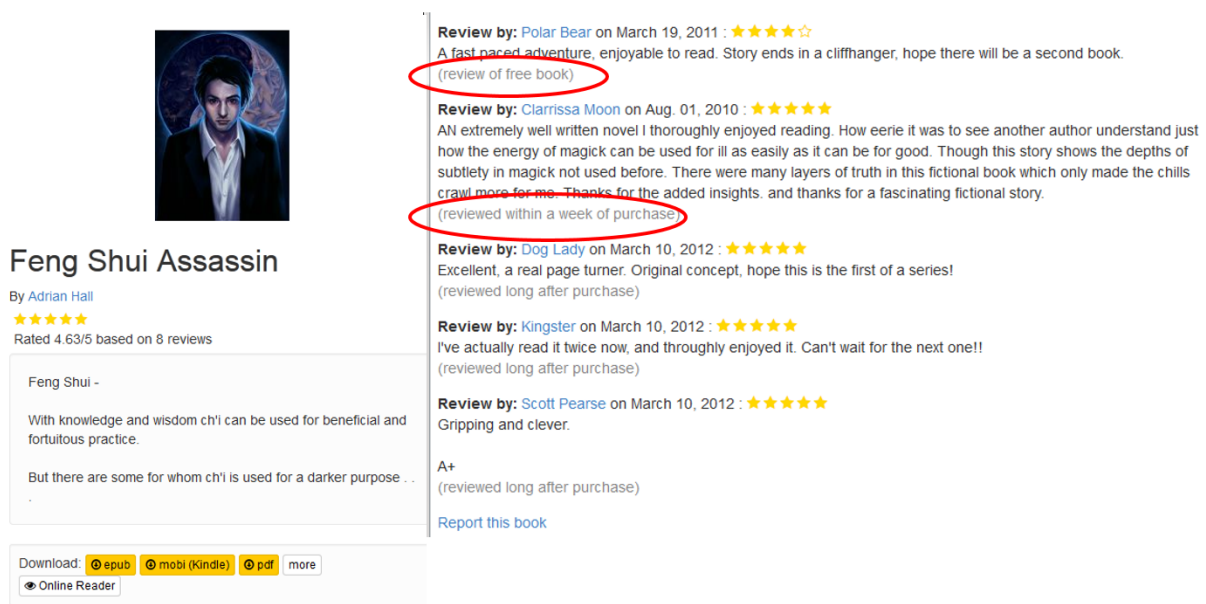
Feng Shui Assassin

By Adrian Hall

Rated 4.63/5 based on 8 reviews

Feng Shui -

With knowledge and wisdom ch'i can be used for beneficial and fortuitous practice.

But there are some for whom ch'i is used for a darker purpose . . .

Download: epub mobi (Kindle) pdf more

Online Reader

Review by: Polar Bear on March 19, 2011 :

A fast paced adventure, enjoyable to read. Story ends in a cliffhanger, hope there will be a second book.

(review of free book)

Review by: Clarrissa Moon on Aug. 01, 2010 :

AN extremely well written novel I thoroughly enjoyed reading. How eerie it was to see another author understand just how the energy of magick can be used for ill as easily as it can be for good. Though this story shows the depths of subtlety in magick not used before. There were many layers of truth in this fictional book which only made the chills crawl more for me. Thanks for the added insights. and thanks for a fascinating fictional story.

(reviewed within a week of purchase)

Review by: Dog Lady on March 10, 2012 :

Excellent, a real page turner. Original concept, hope this is the first of a series!

(reviewed long after purchase)

Review by: Kingster on March 10, 2012 :

I've actually read it twice now, and throughly enjoyed it. Can't wait for the next one!!

(reviewed long after purchase)

Review by: Scott Pearse on March 10, 2012 :

Gripping and clever.

A+

(reviewed long after purchase)

Report this book